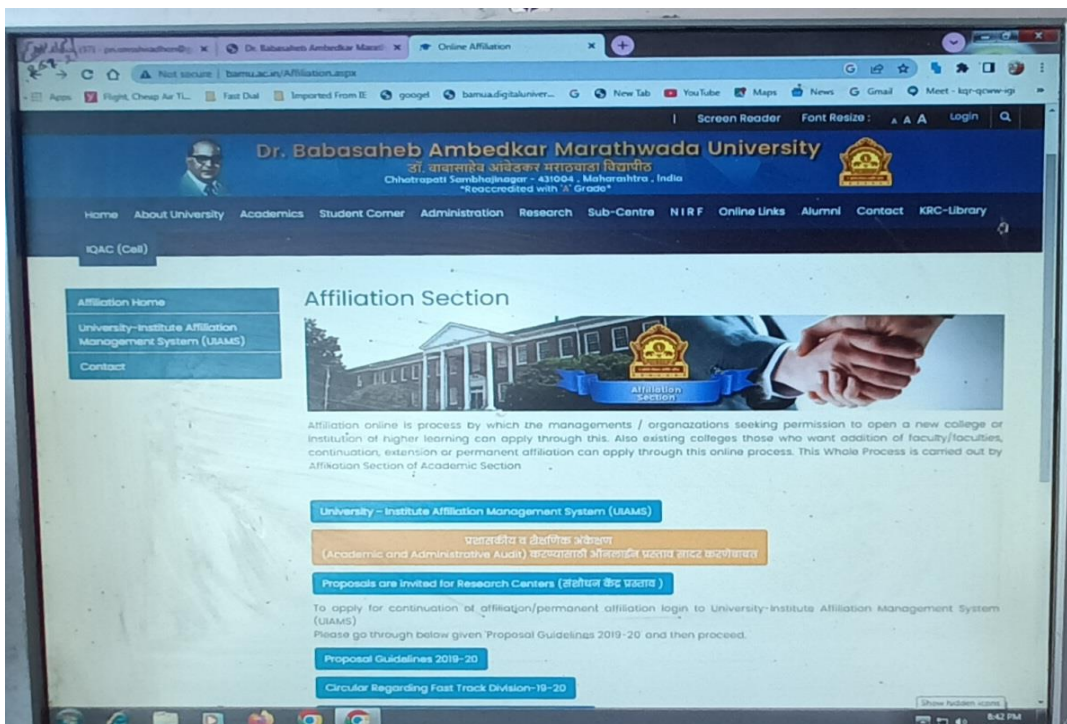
(97) - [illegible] ×
Dr. Babasaheb Ambedkar Marath ×
Online Affiliation ×

Not secure | bamu.ac.in/Affiliation.aspx

Apps   Flight, Cheap Air Ti...   Fast Dial   Imported From IE   googel   bamua.digitaluniver...   New Tab   YouTube   Maps   News   Gmail   Meet - kqr-qcww-gi

Screen Reader   Font Resize : A A A   Login

Dr. Babasaheb Ambedkar Marathwada University
डॉ. बाबासाहेब आंबेडकर मराठवाडा विद्यापीठ
Chhatrapati Sambhajinagar - 431004 , Maharashtra , India
"Reaccredited with 'A' Grade"

Home   About University   Academics   Student Corner   Administration   Research   Sub-Centre   NIRF   Online Links   Alumni   Contact   KRC-Library

IQAC (Cell)

Affiliation Home
University-Institute Affiliation Management System (UIAMS)
Contact

Affiliation Section

Affiliation Section

Affiliation online is process by which the managements / organozations seeking permission to open a new college or institution of higher learning can apply through this. Also existing colleges those who want addition of faculty/faculties, continuation, extension or permanent affiliation can apply through this online process. This Whole Process is carried out by Affikation Section of Academic Section

University - Institute Affiliation Management System (UIAMS)

प्रशासकीय व शैक्षणिक अंकेक्षण
(Academic and Administrative Audit) करण्यासाठी ऑनलाईन प्रस्ताव सादर करणेबाबत

Proposals are invited for Research Centers (संशोधन केंद्र प्रस्ताव )

To apply for continuation of affiliation/permanent affiliation login to University-Institute Affiliation Management System (UIAMS)
Please go through below given 'Proposal Guidelines 2019-20' and then proceed.

Proposal Guidelines 2019-20

Circular Regarding Fast Track Division-19-20

Show hidden icons

6:42 PM